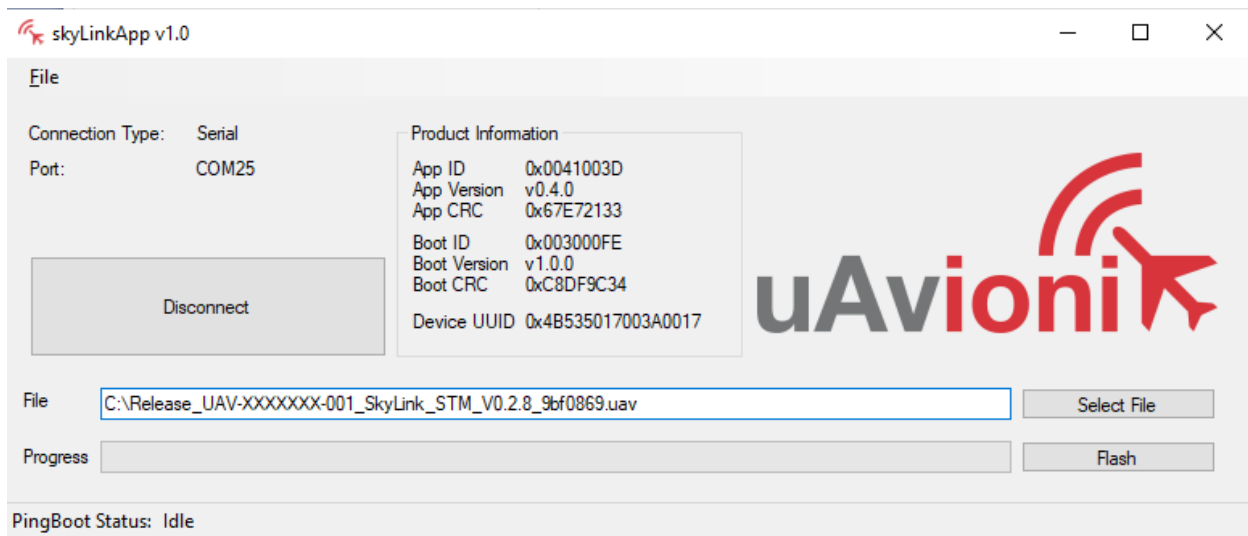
skyLinkApp v1.0

File

Connection Type: Serial
Port: COM25

Product Information
App ID 0x0041003D
App Version v0.4.0
App CRC 0x67E72133

Boot ID 0x003000FE
Boot Version v1.0.0
Boot CRC 0xC8DF9C34

Device UUID 0x4B535017003A0017

Disconnect

uAvionix

File C:\Release_UAV-XXXXXXX-001_SkyLink_STM_V0.2.8_9bf0869.uav
Select File

Progress
Flash

PingBoot Status: Idle